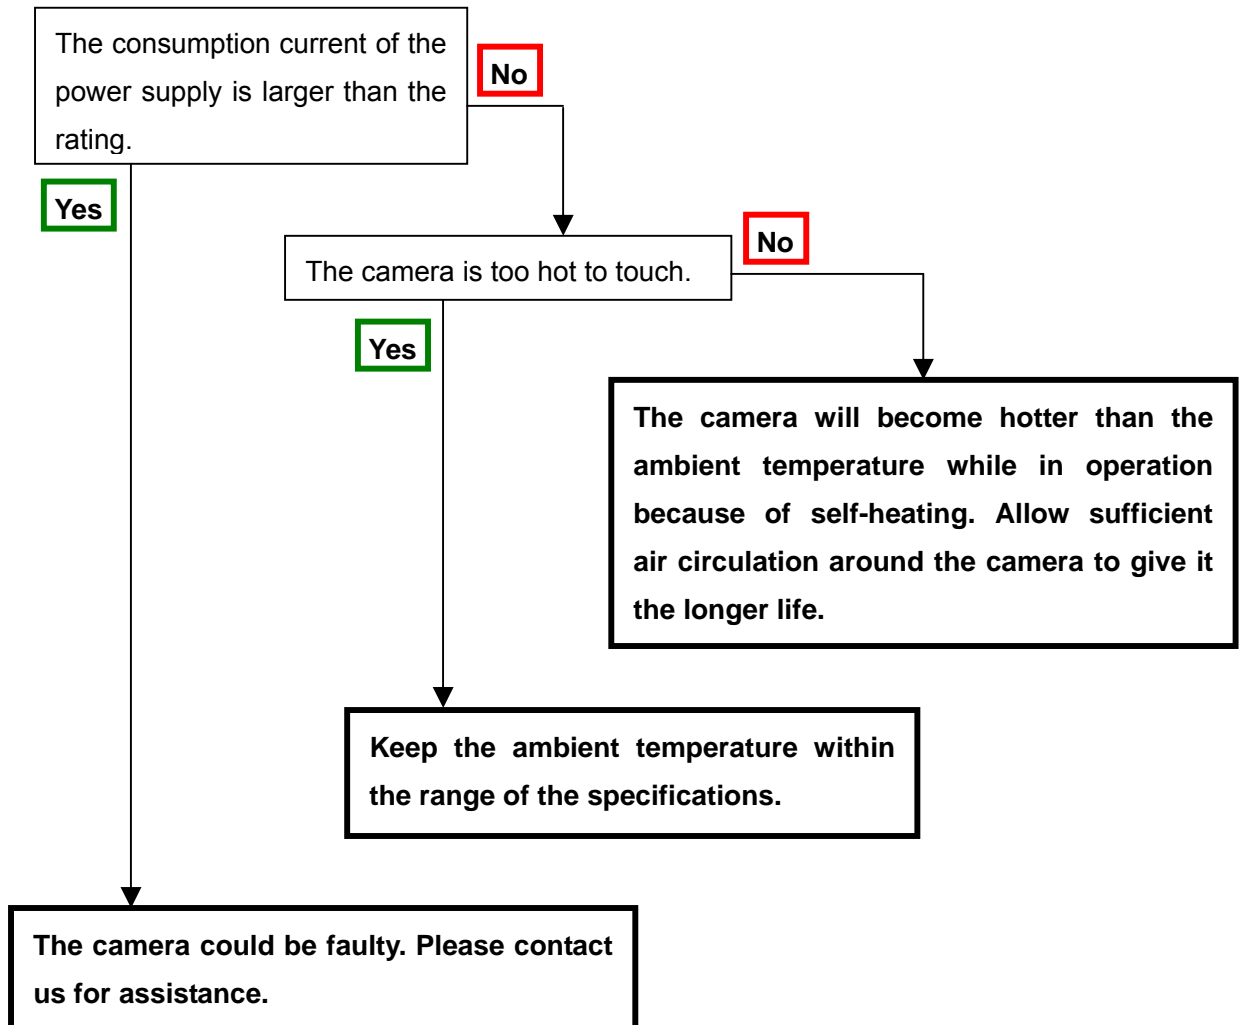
The consumption current of the power supply is larger than the rating.

No

Yes

The camera is too hot to touch.

No

Yes

The camera will become hotter than the ambient temperature while in operation because of self-heating. Allow sufficient air circulation around the camera to give it the longer life.

Keep the ambient temperature within the range of the specifications.

The camera could be faulty. Please contact us for assistance.